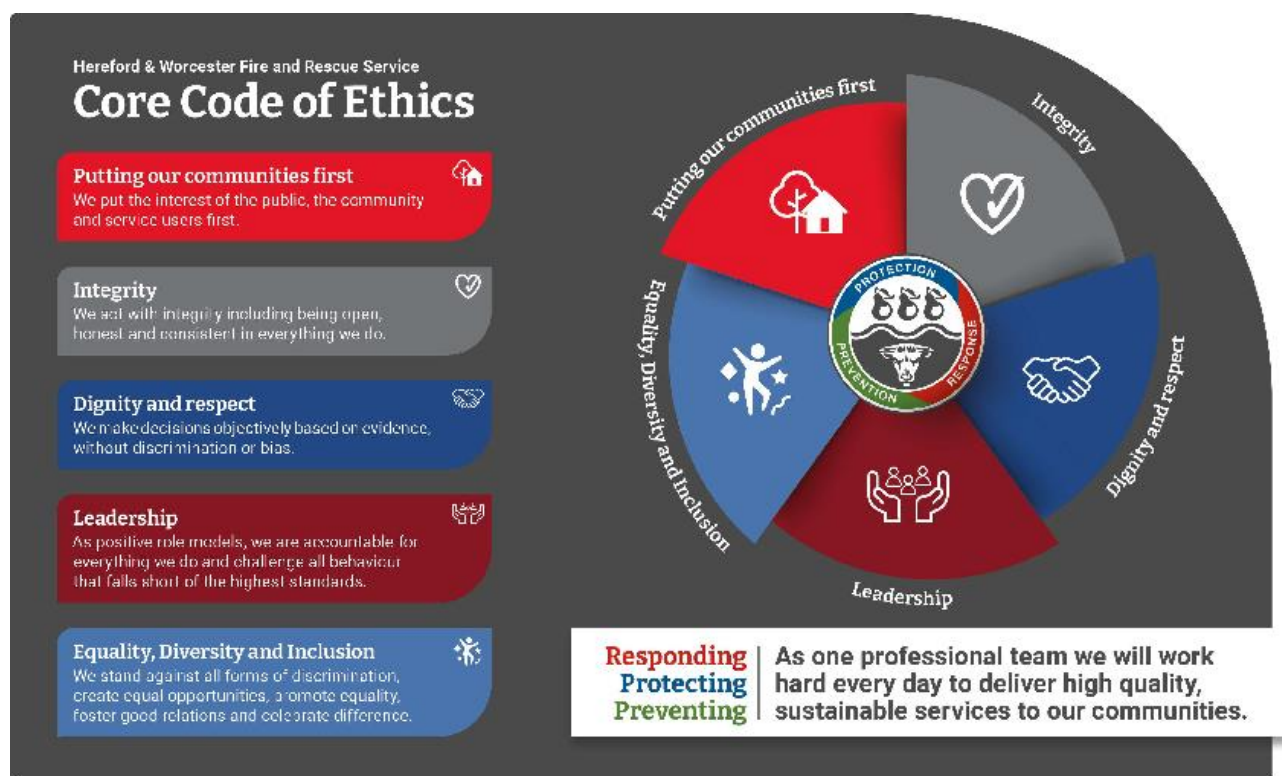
Hereford & Worcester Fire and Rescue Service

Core Code of Ethics

Putting our communities first
We put the interest of the public, the community and service users first.

Integrity
We act with integrity including being open, honest and consistent in everything we do.

Dignity and respect
We make decisions objectively based on evidence, without discrimination or bias.

Leadership
As positive role models, we are accountable for everything we do and challenge all behaviour that falls short of the highest standards.

Equality, Diversity and Inclusion
We stand against all forms of discrimination, create equal opportunities, promote equality, foster good relations and celebrate difference.

Putting our communities first

Integrity

Dignity and respect

Leadership

Equality, Diversity and Inclusion

PROTECTION
PREVENTION
RESPONSE

Responding
Protecting
Preventing

As one professional team we will work hard every day to deliver high quality, sustainable services to our communities.